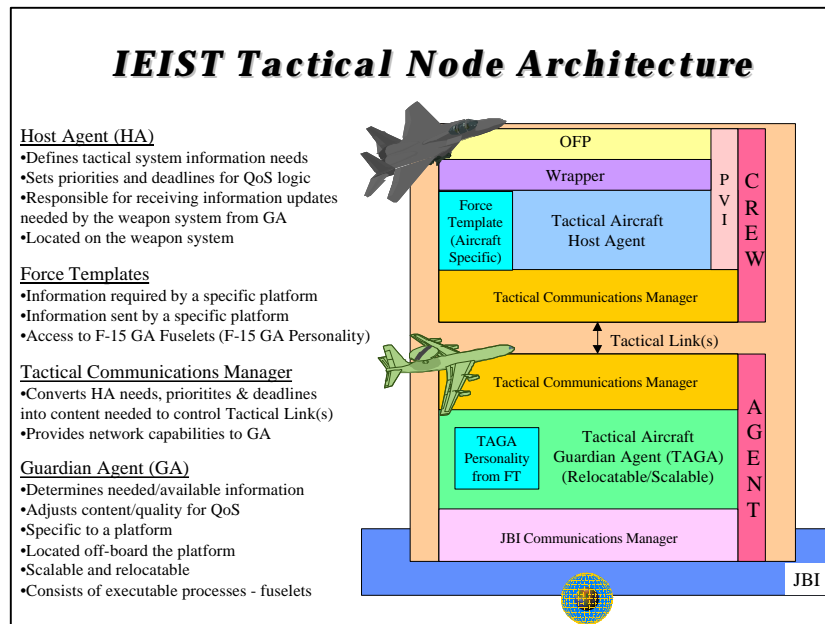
IEIST Tactical Node Architecture

Host Agent (HA)
•Defines tactical system information needs
•Sets priorities and deadlines for QoS logic
•Responsible for receiving information updates needed by the weapon system from GA
•Located on the weapon system

Force Templates
•Information required by a specific platform
•Information sent by a specific platform
•Access to F-15 GA Fuselets (F-15 GA Personality)

Tactical Communications Manager
•Converts HA needs, prioritites & deadlines into content needed to control Tactical Link(s)
•Provides network capabilities to GA

Guardian Agent (GA)
•Determines needed/available information
•Adjusts content/quality for QoS
•Specific to a platform
•Located off-board the platform
•Scalable and relocatable
•Consists of executable processes - fuselets

OFP

Wrapper

P V I

C R E W

Force Template (Aircraft Specific)

Tactical Aircraft Host Agent

Tactical Communications Manager

Tactical Link(s)

Tactical Communications Manager

A G E N T

TAGA Personality from FT

Tactical Aircraft Guardian Agent (TAGA) (Relocatable/Scalable)

JBI Communications Manager

JBI